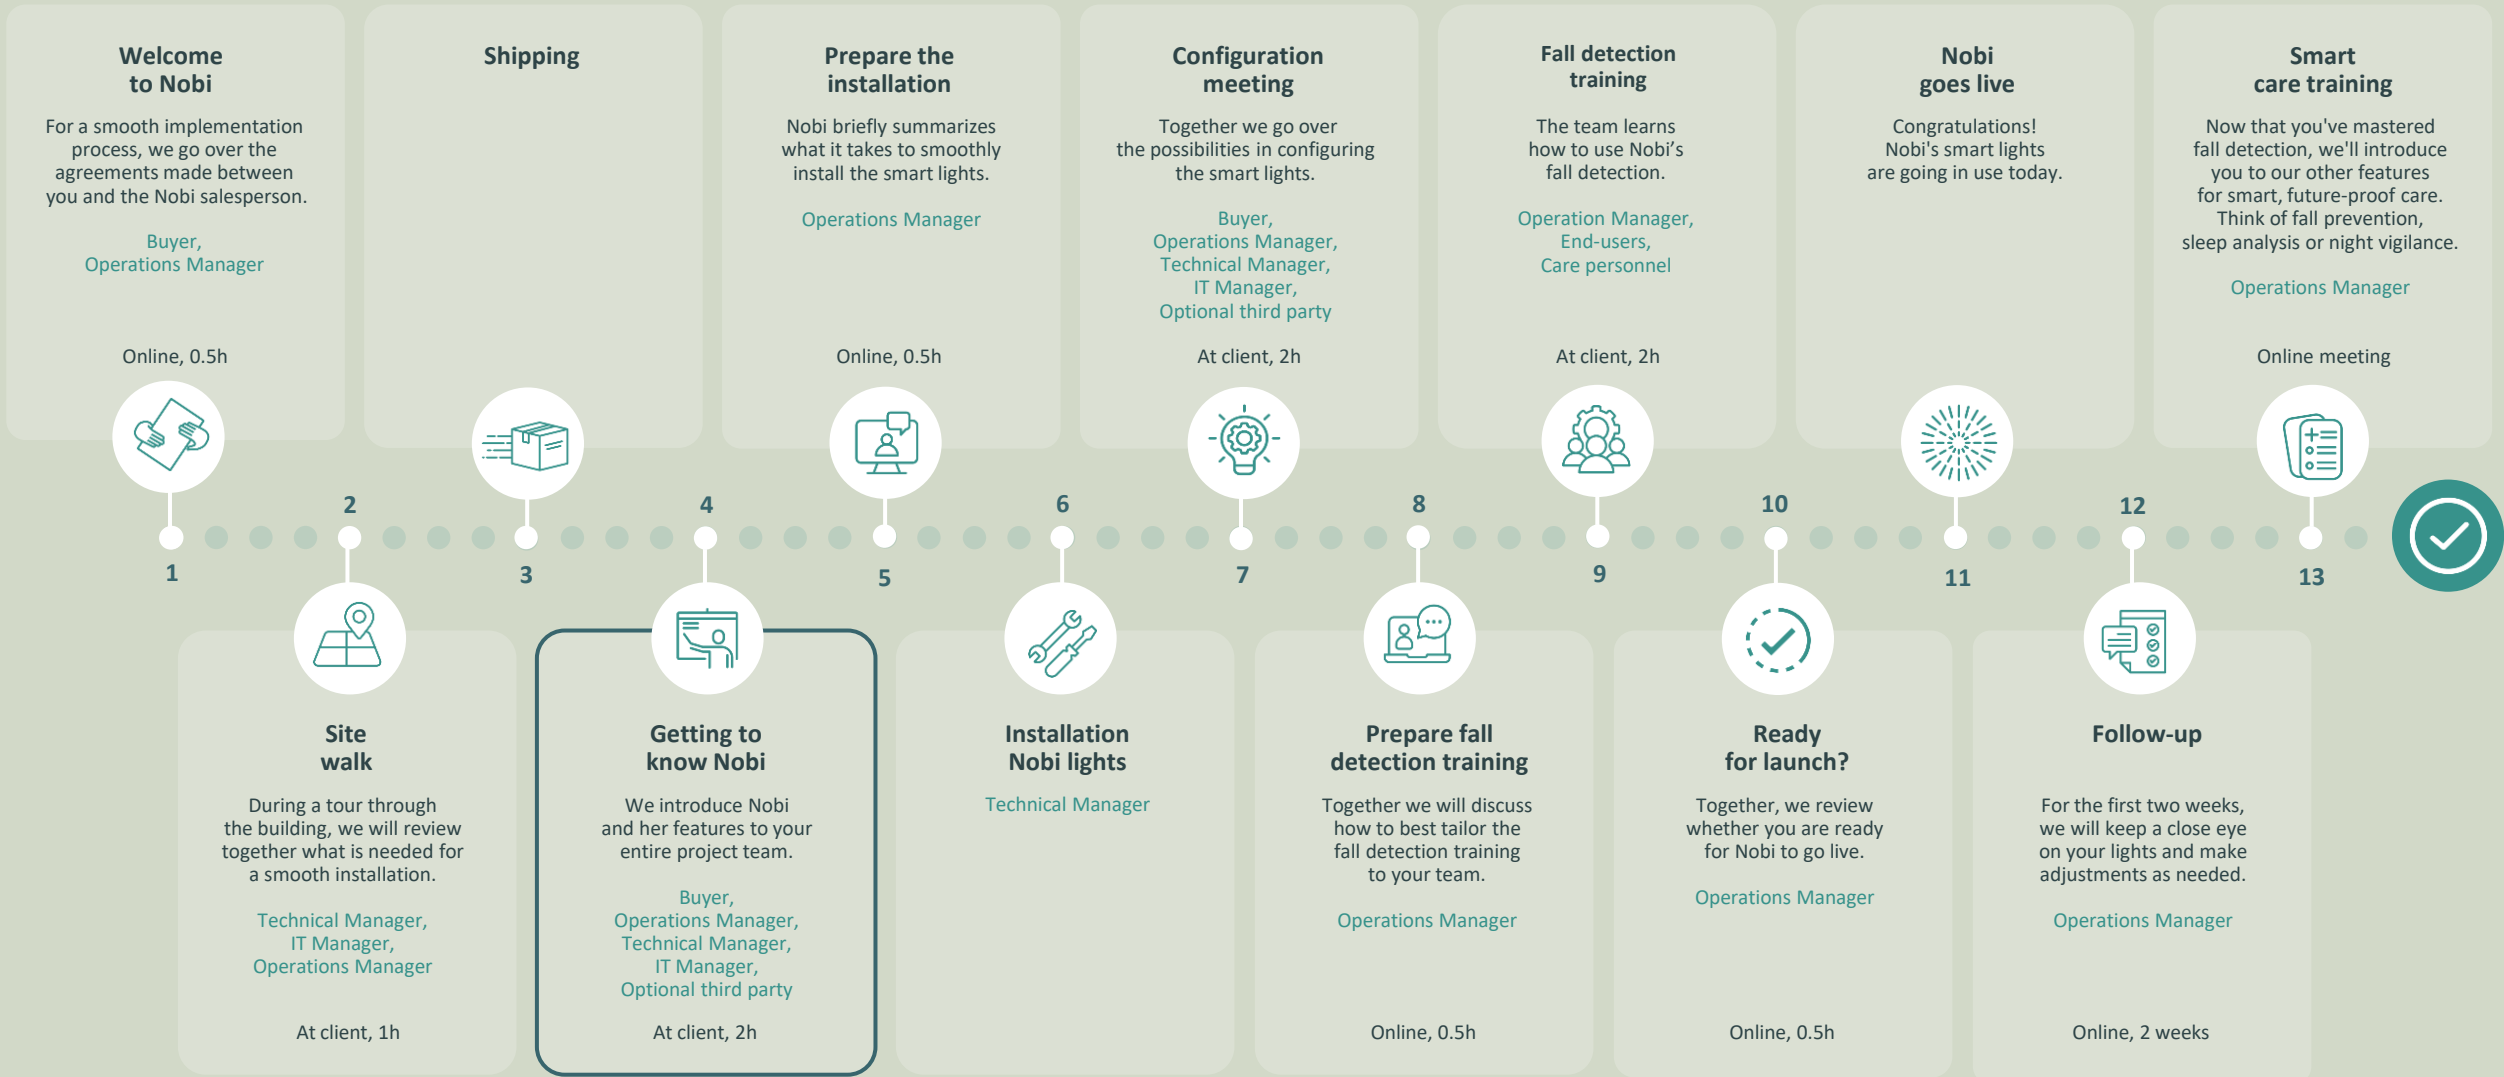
Welcome to Nobi

For a smooth implementation process, we go over the agreements made between you and the Nobi salesperson.

Buyer, Operations Manager

Online, 0.5h

1

Site walk

During a tour through the building, we will review together what is needed for a smooth installation.

Technical Manager, IT Manager, Operations Manager

At client, 1h

2

Shipping

3

Getting to know Nobi

We introduce Nobi and her features to your entire project team.

Buyer, Operations Manager, Technical Manager, IT Manager, Optional third party

At client, 2h

4

Prepare the installation

Nobi briefly summarizes what it takes to smoothly install the smart lights.

Operations Manager

Online, 0.5h

5

Installation Nobi lights

Technical Manager

6

Configuration meeting

Together we go over the possibilities in configuring the smart lights.

Buyer, Operations Manager, Technical Manager, IT Manager, Optional third party

At client, 2h

7

Prepare fall detection training

Together we will discuss how to best tailor the fall detection training to your team.

Operations Manager

Online, 0.5h

8

Fall detection training

The team learns how to use Nobi's fall detection.

Operation Manager, End-users, Care personnel

At client, 2h

9

Ready for launch?

Together, we review whether you are ready for Nobi to go live.

Operations Manager

Online, 0.5h

10

Nobi goes live

Congratulations! Nobi's smart lights are going in use today.

11

Follow-up

For the first two weeks, we will keep a close eye on your lights and make adjustments as needed.

Operations Manager

Online, 2 weeks

12

Smart care training

Now that you've mastered fall detection, we'll introduce you to our other features for smart, future-proof care. Think of fall prevention, sleep analysis or night vigilance.

Operations Manager

Online meeting

13